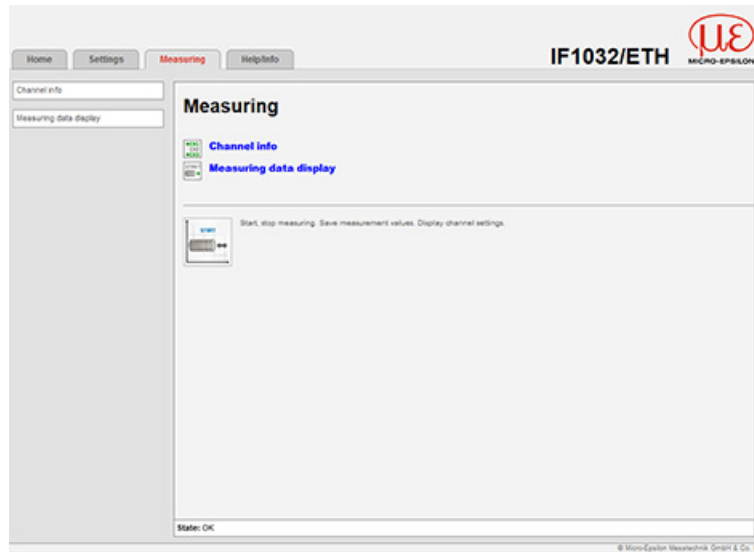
Home Settings Measuring Help/Info

IF1032/ETH

$\mu\varepsilon$
MICRO-EPSILON

Channel info

Measuring data display

Measuring

Channel info

Measuring data display

START

Start, stop measuring. Save measurement values. Display channel settings.

State: OK

© Micro-Epsilon Messtechnik GmbH & Co.